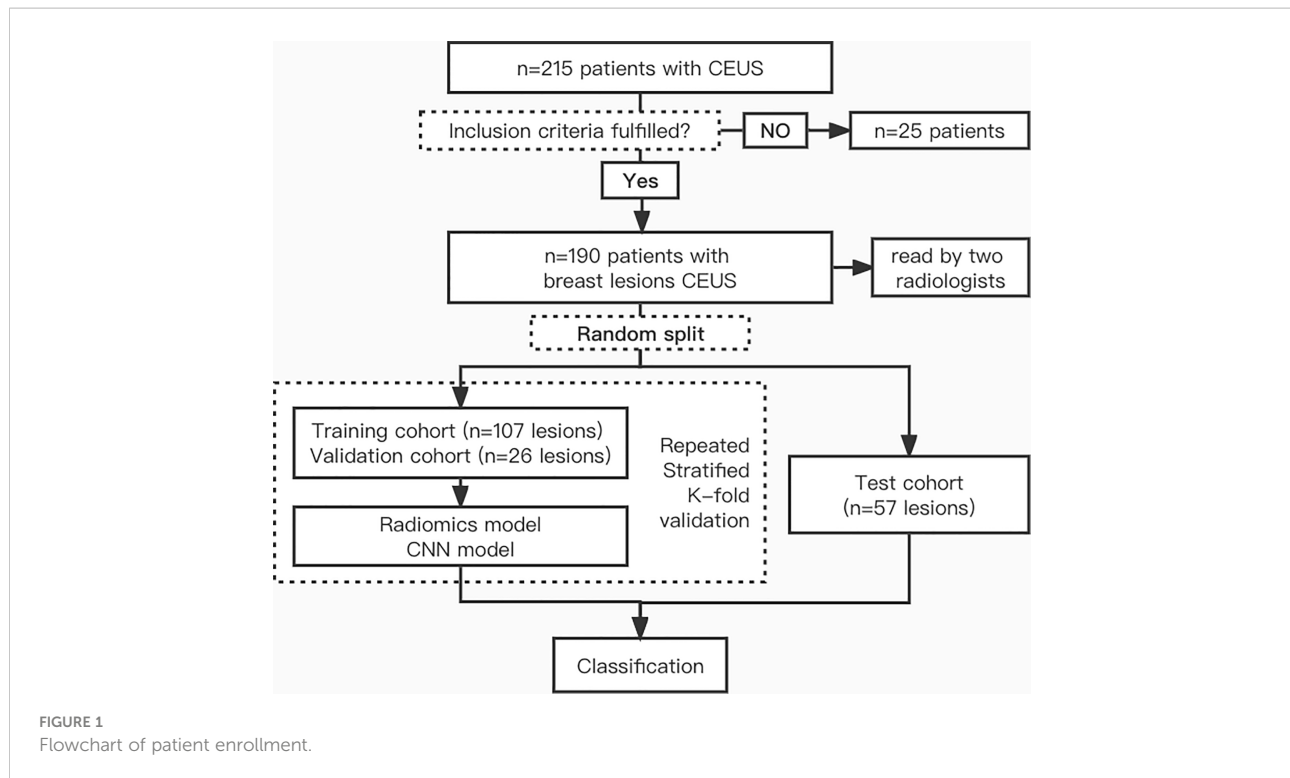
n=215 patients with CEUS

Inclusion criteria fulfilled?

NO

n=25 patients

Yes

n=190 patients with breast lesions CEUS

read by two radiologists

Random split

Training cohort (n=107 lesions)
Validation cohort (n=26 lesions)

Repeated Stratified K–fold validation

Radiomics model
CNN model

Test cohort
(n=57 lesions)

Classification

FIGURE 1
Flowchart of patient enrollment.